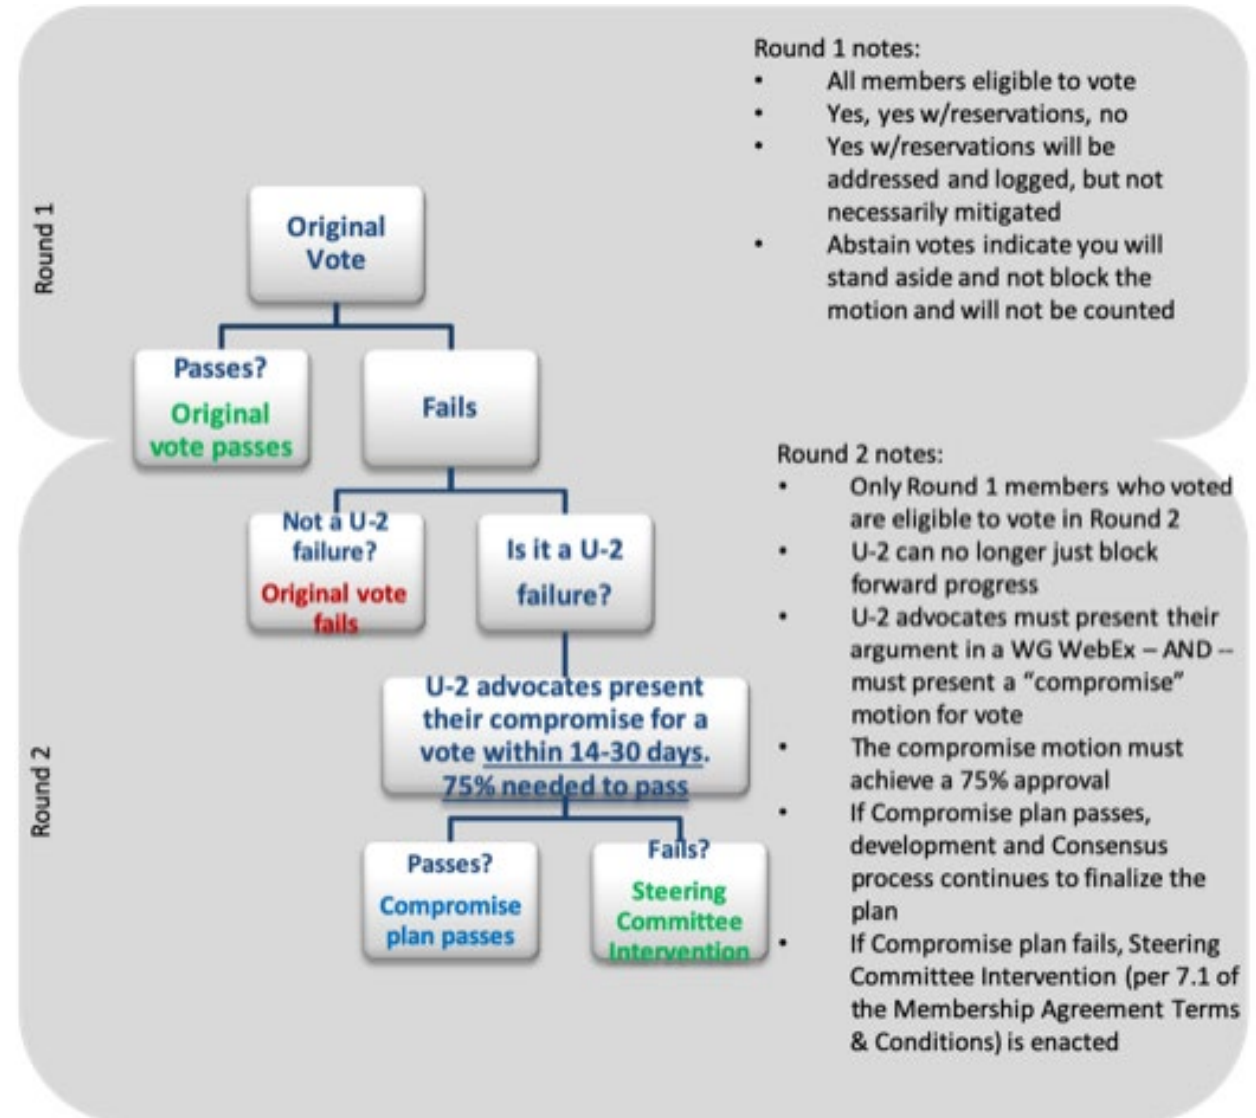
Round 1

Original Vote

Passes?

Original vote passes

Fails

Round 1 notes:
- All members eligible to vote
- Yes, yes w/reservations, no
- Yes w/reservations will be addressed and logged, but not necessarily mitigated
- Abstain votes indicate you will stand aside and not block the motion and will not be counted

Round 2

Not a U-2 failure?

Original vote fails

Is it a U-2 failure?

U-2 advocates present their compromise for a vote within 14-30 days. 75% needed to pass

Passes?

Compromise plan passes

Fails?

Steering Committee Intervention

Round 2 notes:
- Only Round 1 members who voted are eligible to vote in Round 2
- U-2 can no longer just block forward progress
- U-2 advocates must present their argument in a WG WebEx – AND -- must present a "compromise" motion for vote
- The compromise motion must achieve a 75% approval
- If Compromise plan passes, development and Consensus process continues to finalize the plan
- If Compromise plan fails, Steering Committee Intervention (per 7.1 of the Membership Agreement Terms & Conditions) is enacted